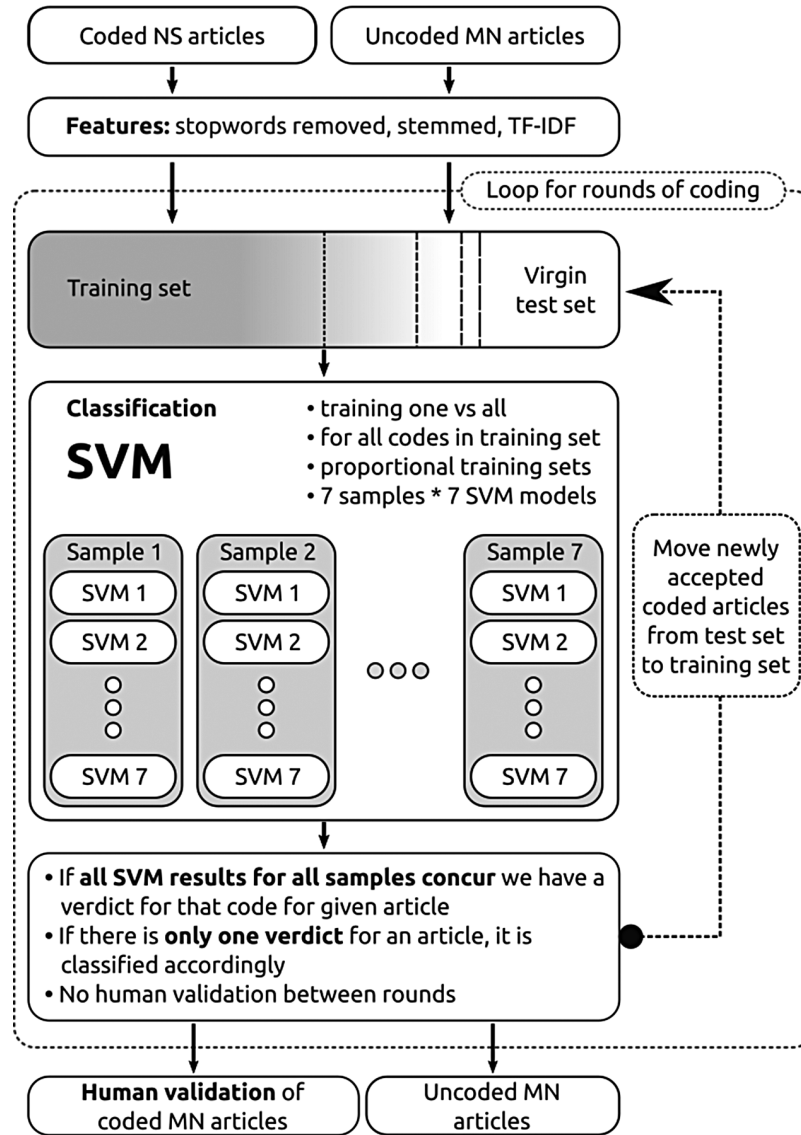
Coded NS articles

Uncoded MN articles

**Features:** stopwords removed, stemmed, TF-IDF

Loop for rounds of coding

Training set

Virgin test set

**Classification**

**SVM**

• training one vs all
• for all codes in training set
• proportional training sets
• 7 samples * 7 SVM models

Sample 1
SVM 1
SVM 2
SVM 7

Sample 2
SVM 1
SVM 2
SVM 7

Sample 7
SVM 1
SVM 2
SVM 7

Move newly accepted coded articles from test set to training set

• If **all SVM results for all samples concur** we have a verdict for that code for given article
• If there is **only one verdict** for an article, it is classified accordingly
• No human validation between rounds

**Human validation** of coded MN articles

Uncoded MN articles